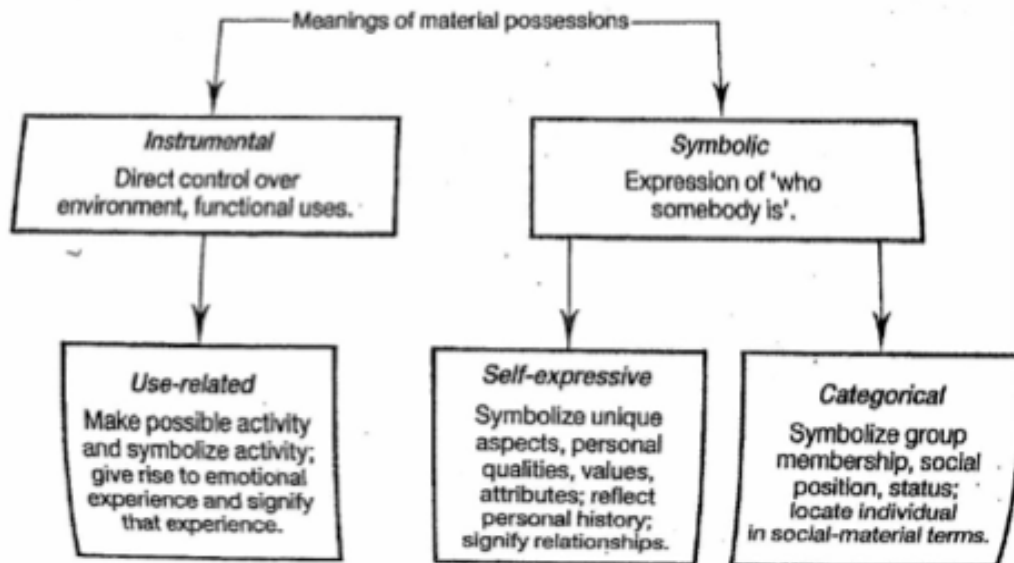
Meanings of material possessions

*Instrumental*
Direct control over environment, functional uses.

*Symbolic*
Expression of 'who somebody is'.

*Use-related*
Make possible activity and symbolize activity; give rise to emotional experience and signify that experience.

*Self-expressive*
Symbolize unique aspects, personal qualities, values, attributes; reflect personal history; signify relationships.

*Categorical*
Symbolize group membership, social position, status; *locate individual in social-material terms.*